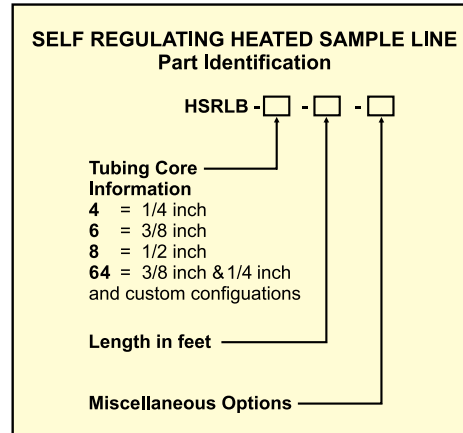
SELF REGULATING HEATED SAMPLE LINE
Part Identification

HSRLB - ☐ - ☐ - ☐

Tubing Core Information
4 = 1/4 inch
6 = 3/8 inch
8 = 1/2 inch
64 = 3/8 inch & 1/4 inch
and custom configuations

Length in feet

Miscellaneous Options